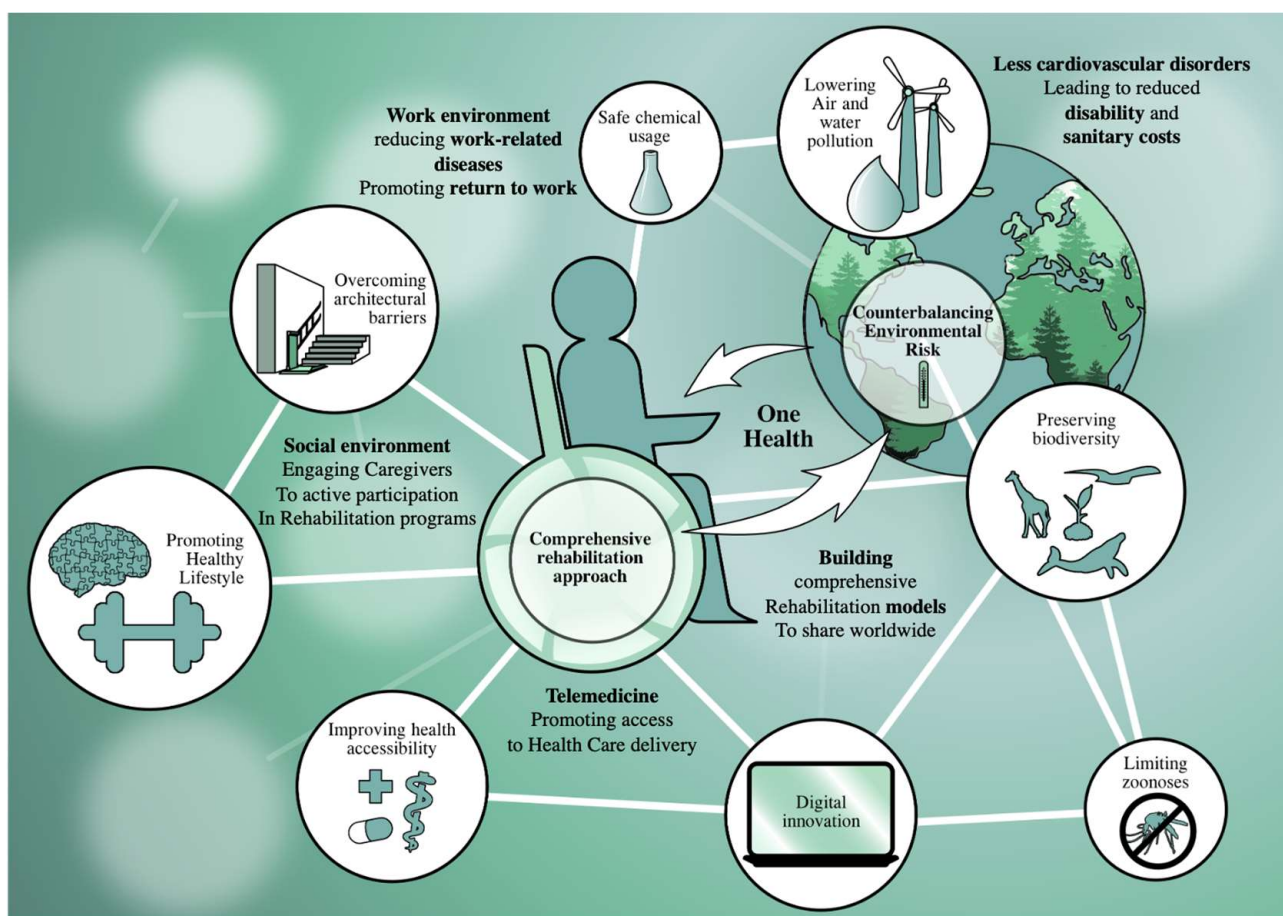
Work environment
reducing work-related diseases
Promoting return to work

Safe chemical usage

Lowering Air and water pollution

Less cardiovascular disorders
Leading to reduced disability and sanitary costs

Overcoming architectural barriers

Counterbalancing Environmental Risk

One Health

Preserving biodiversity

Social environment
Engaging Caregivers
To active participation
In Rehabilitation programs

Promoting Healthy Lifestyle

Comprehensive rehabilitation approach

Building
comprehensive
Rehabilitation models
To share worldwide

Telemedicine
Promoting access
to Health Care delivery

Improving health accessibility

Digital innovation

Limiting zoonoses